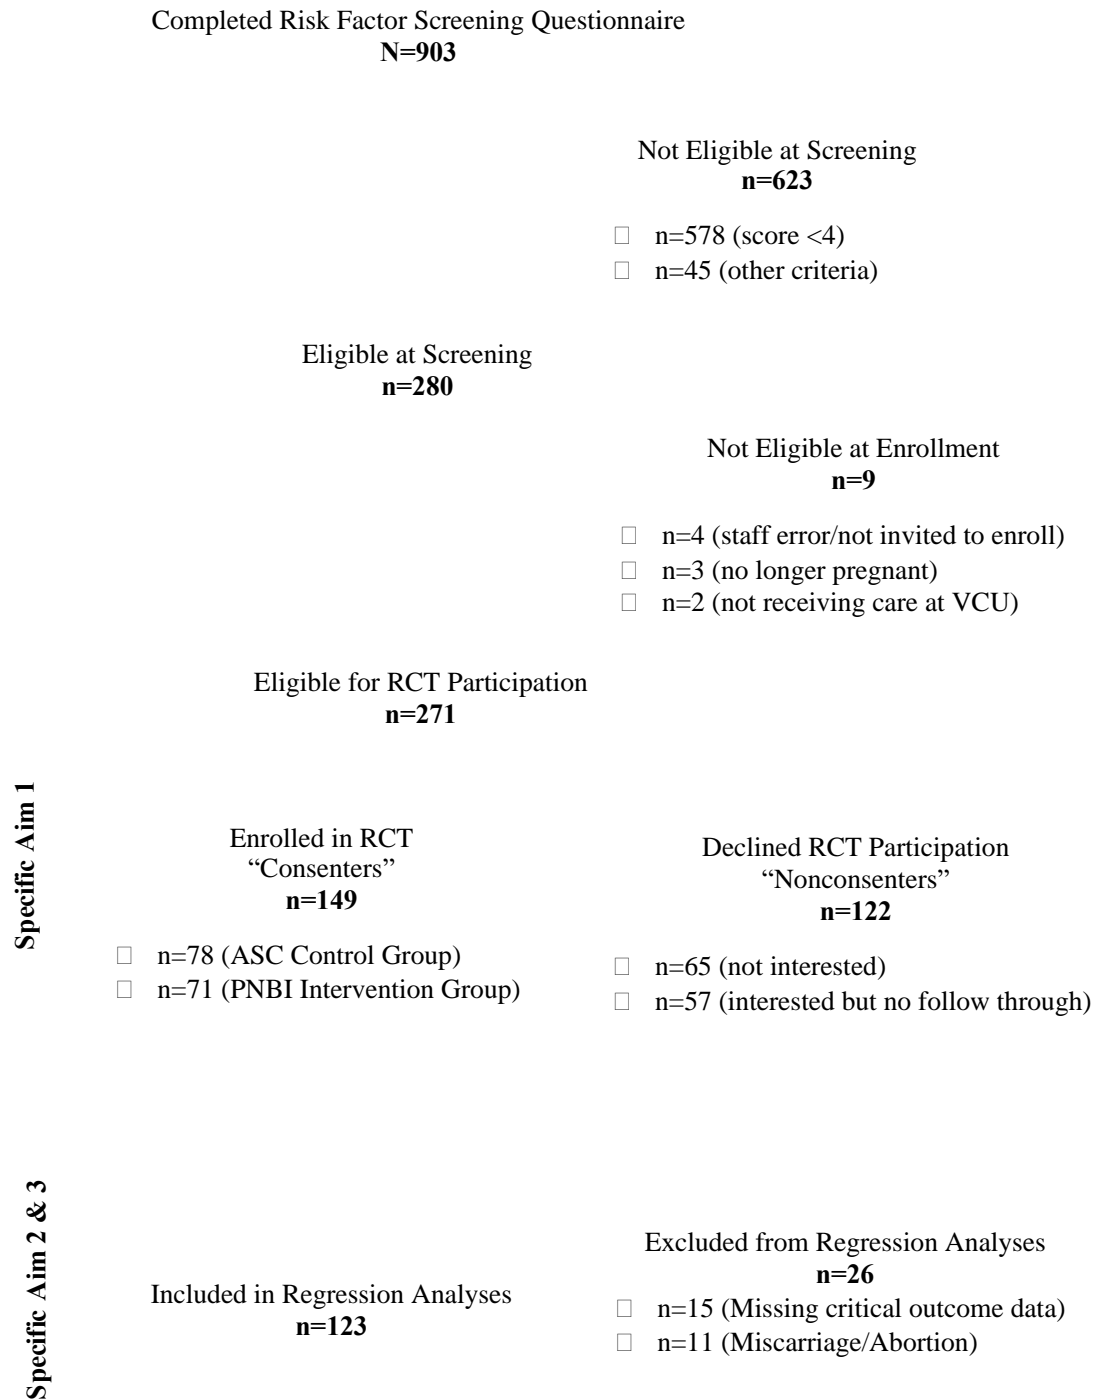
Completed Risk Factor Screening Questionnaire
**N=903**

Not Eligible at Screening
**n=623**

 n=578 (score <4)
 n=45 (other criteria)

Eligible at Screening
**n=280**

Not Eligible at Enrollment
**n=9**

 n=4 (staff error/not invited to enroll)
 n=3 (no longer pregnant)
 n=2 (not receiving care at VCU)

Eligible for RCT Participation
**n=271**

**Specific Aim 1**

Enrolled in RCT
"Consenters"
**n=149**

 n=78 (ASC Control Group)
 n=71 (PNBI Intervention Group)

Declined RCT Participation
"Nonconsenters"
**n=122**

 n=65 (not interested)
 n=57 (interested but no follow through)

**Specific Aim 2 & 3**

Included in Regression Analyses
**n=123**

Excluded from Regression Analyses
**n=26**

 n=15 (Missing critical outcome data)
 n=11 (Miscarriage/Abortion)